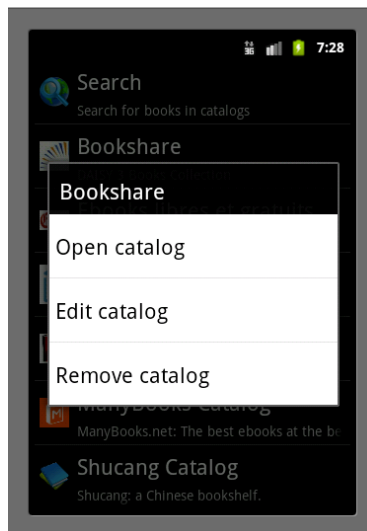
7:28

Search
Search for books in catalogs

Bookshare
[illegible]

Bookshare

Open catalog

Edit catalog

Remove catalog

ManyBooks Catalog
ManyBooks.net: The best ebooks at the be

Shucang Catalog
Shucang: a Chinese bookshelf.